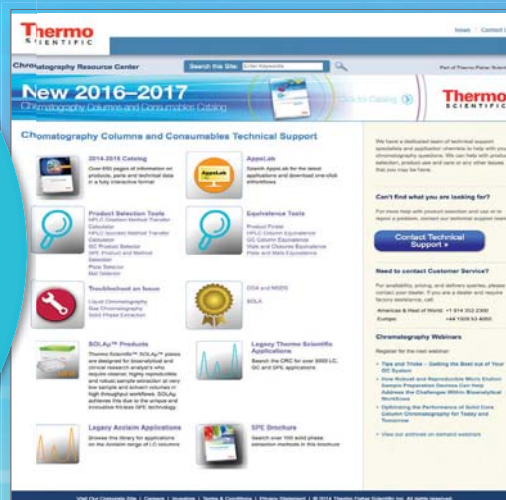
Thermo
SCIENTIFIC

News | Contact

Chromatography Resource Center

Search this Site: Enter Keywords

Part of Thermo Fisher Scientific

New 2016–2017
Chromatography Columns and Consumables Catalog

Go to Catalog

Thermo
SCIENTIFIC

Chromatography Columns and Consumables Technical Support

2014-2015 Catalog
Over 600 pages of information on products, parts and technical data in a fully interactive format

AppsLab
Search AppsLab for the latest applications and download one-click eWorkflows

Product Selection Tools
HPLC Gradient Method Transfer Calculator
HPLC Isocratic Method Transfer Calculator
GC Product Selector
SPE Product and Method Selector
Phase Selector
Vial Selector

Equivalence Tools
Product Finder
HPLC Column Equivalence
GC Column Equivalence
Vials and Closures Equivalence
Plates and Mats Equivalence

Troubleshoot an Issue
Liquid Chromatography
Gas Chromatography
Solid Phase Extraction

COA and MSDS
SOLA

SOLAμ™ Products
Thermo Scientific™ SOLAμ™ plates are designed for bioanalytical and clinical research analysts who require cleaner, highly reproducible and robust sample extraction at very low sample and solvent volumes in high throughput workflows. SOLAμ achieves this due to the unique and innovative fritless SPE technology.

Legacy Thermo Scientific Applications
Search the CRC for over 3000 LC, GC and SPE applications

Legacy Acclaim Applications
Browse this library for applications on the Acclaim range of LC columns

SPE Brochure
Search over 100 solid phase extraction methods in this brochure

We have a dedicated team of technical support specialists and application chemists to help with your chromatography questions. We can help with product selection, product use and care or any other issues that you may be have.

Can't find what you are looking for?
For more help with product selection and use or to report a problem, contact our technical support team.

Contact Technical Support »

Need to contact Customer Service?
For availability, pricing, and delivery queries, please contact your dealer. If you are a dealer and require factory assistance, call:

Americas & Rest of World: +1 814 352 2300
Europe: +44 1928 53 4050

Chromatography Webinars
Register for the next webinar:

• Tips and Tricks – Getting the Best out of Your GC System
• How Robust and Reproducible Micro Elution Sample Preparation Devices Can Help Address the Challenges Within Bioanalytical Workflows
• Optimizing the Performance of Solid Core Column Chromatography for Today and Tomorrow
• View our archives on demand webinars

Visit Our Corporate Site | Careers | Investors | Terms & Conditions | Privacy Statement | © 2014 Thermo Fisher Scientific Inc. All rights reserved.